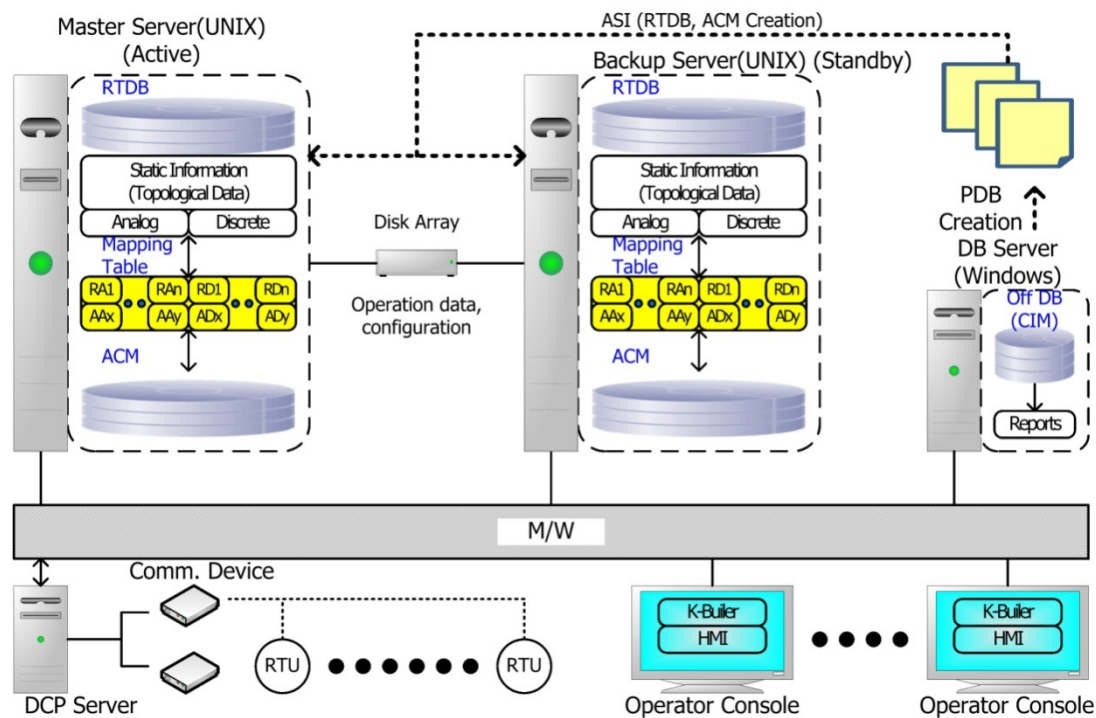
Master Server(UNIX) (Active)

ASI (RTDB, ACM Creation)

Backup Server(UNIX) (Standby)

RTDB

Static Information (Topological Data)

Analog | Discrete

Mapping Table

RA1 | RAn | RD1 | RDn
AAx | AAy | ADx | ADy

ACM

Disk Array

Operation data, configuration

RTDB

Static Information (Topological Data)

Analog | Discrete

Mapping Table

RA1 | RAn | RD1 | RDn
AAx | AAy | ADx | ADy

ACM

PDB Creation

DB Server (Windows)

Off DB (CIM)

Reports

M/W

Comm. Device

RTU

RTU

DCP Server

K-Builer

HMI

Operator Console

K-Builer

HMI

Operator Console